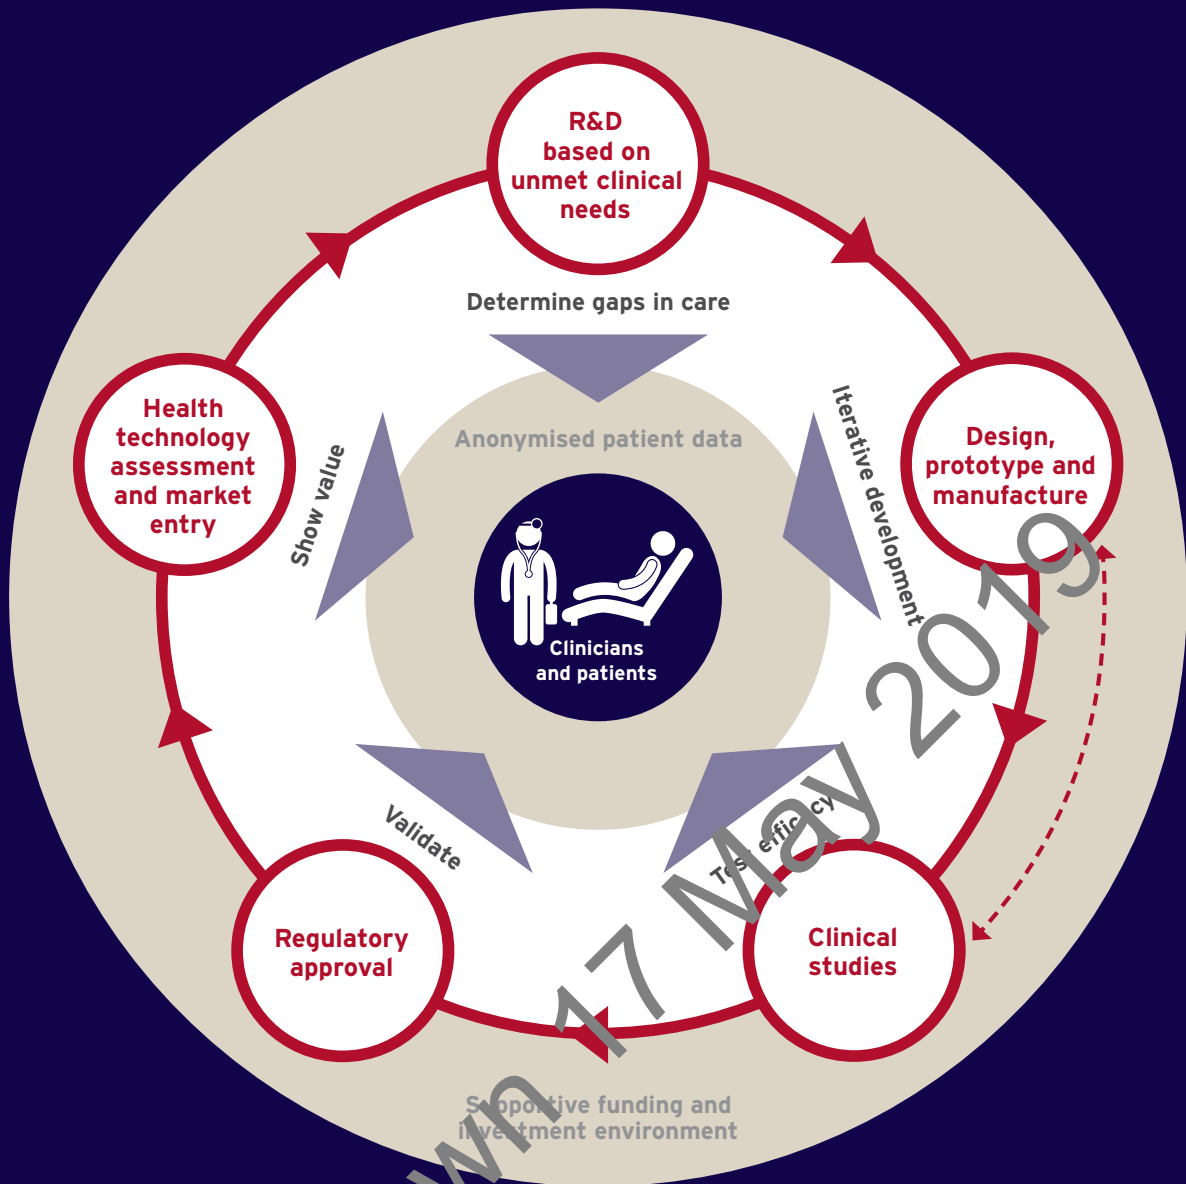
R&D based on unmet clinical needs

Determine gaps in care

Design, prototype and manufacture

Iterative development

Anonymised patient data

Health technology assessment and market entry

Show value

Clinicians and patients

Validate

T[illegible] effic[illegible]cy

Regulatory approval

Clinical studies

S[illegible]pportive funding and i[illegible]ve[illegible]tment environment

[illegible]wn 17 May 2019